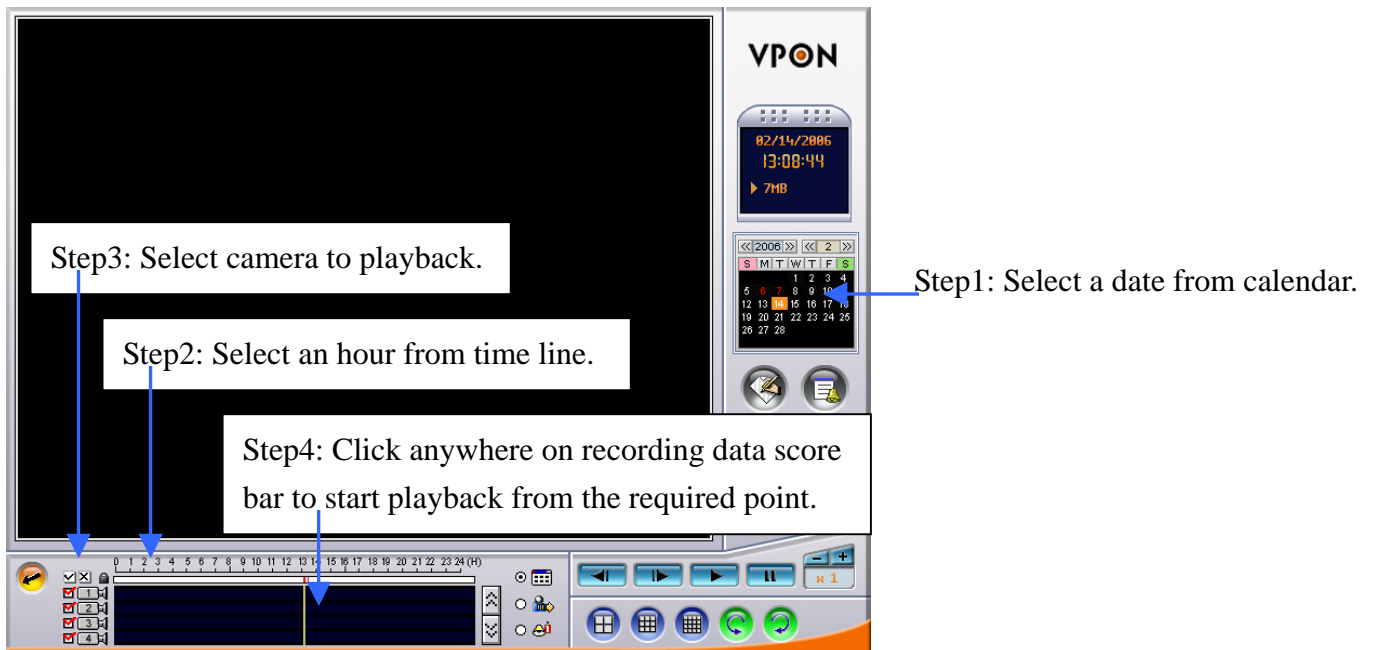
VPON

02/14/2006
13:08:44
7MB

2006 2

| S | M | T | W | T | F | S |
|---|---|---|---|---|---|---|
| | | | 1 | 2 | 3 | 4 |
| 5 | 6 | 7 | 8 | 9 | 10 | 11 |
| 12 | 13 | 14 | 15 | 16 | 17 | 18 |
| 19 | 20 | 21 | 22 | 23 | 24 | 25 |
| 26 | 27 | 28 | | | | |

Step1: Select a date from calendar.

Step3: Select camera to playback.

Step2: Select an hour from time line.

Step4: Click anywhere on recording data score bar to start playback from the required point.

0 1 2 3 4 5 6 7 8 9 10 11 12 13 14 15 16 17 18 19 20 21 22 23 24 (H)

1
2
3
4

x 1